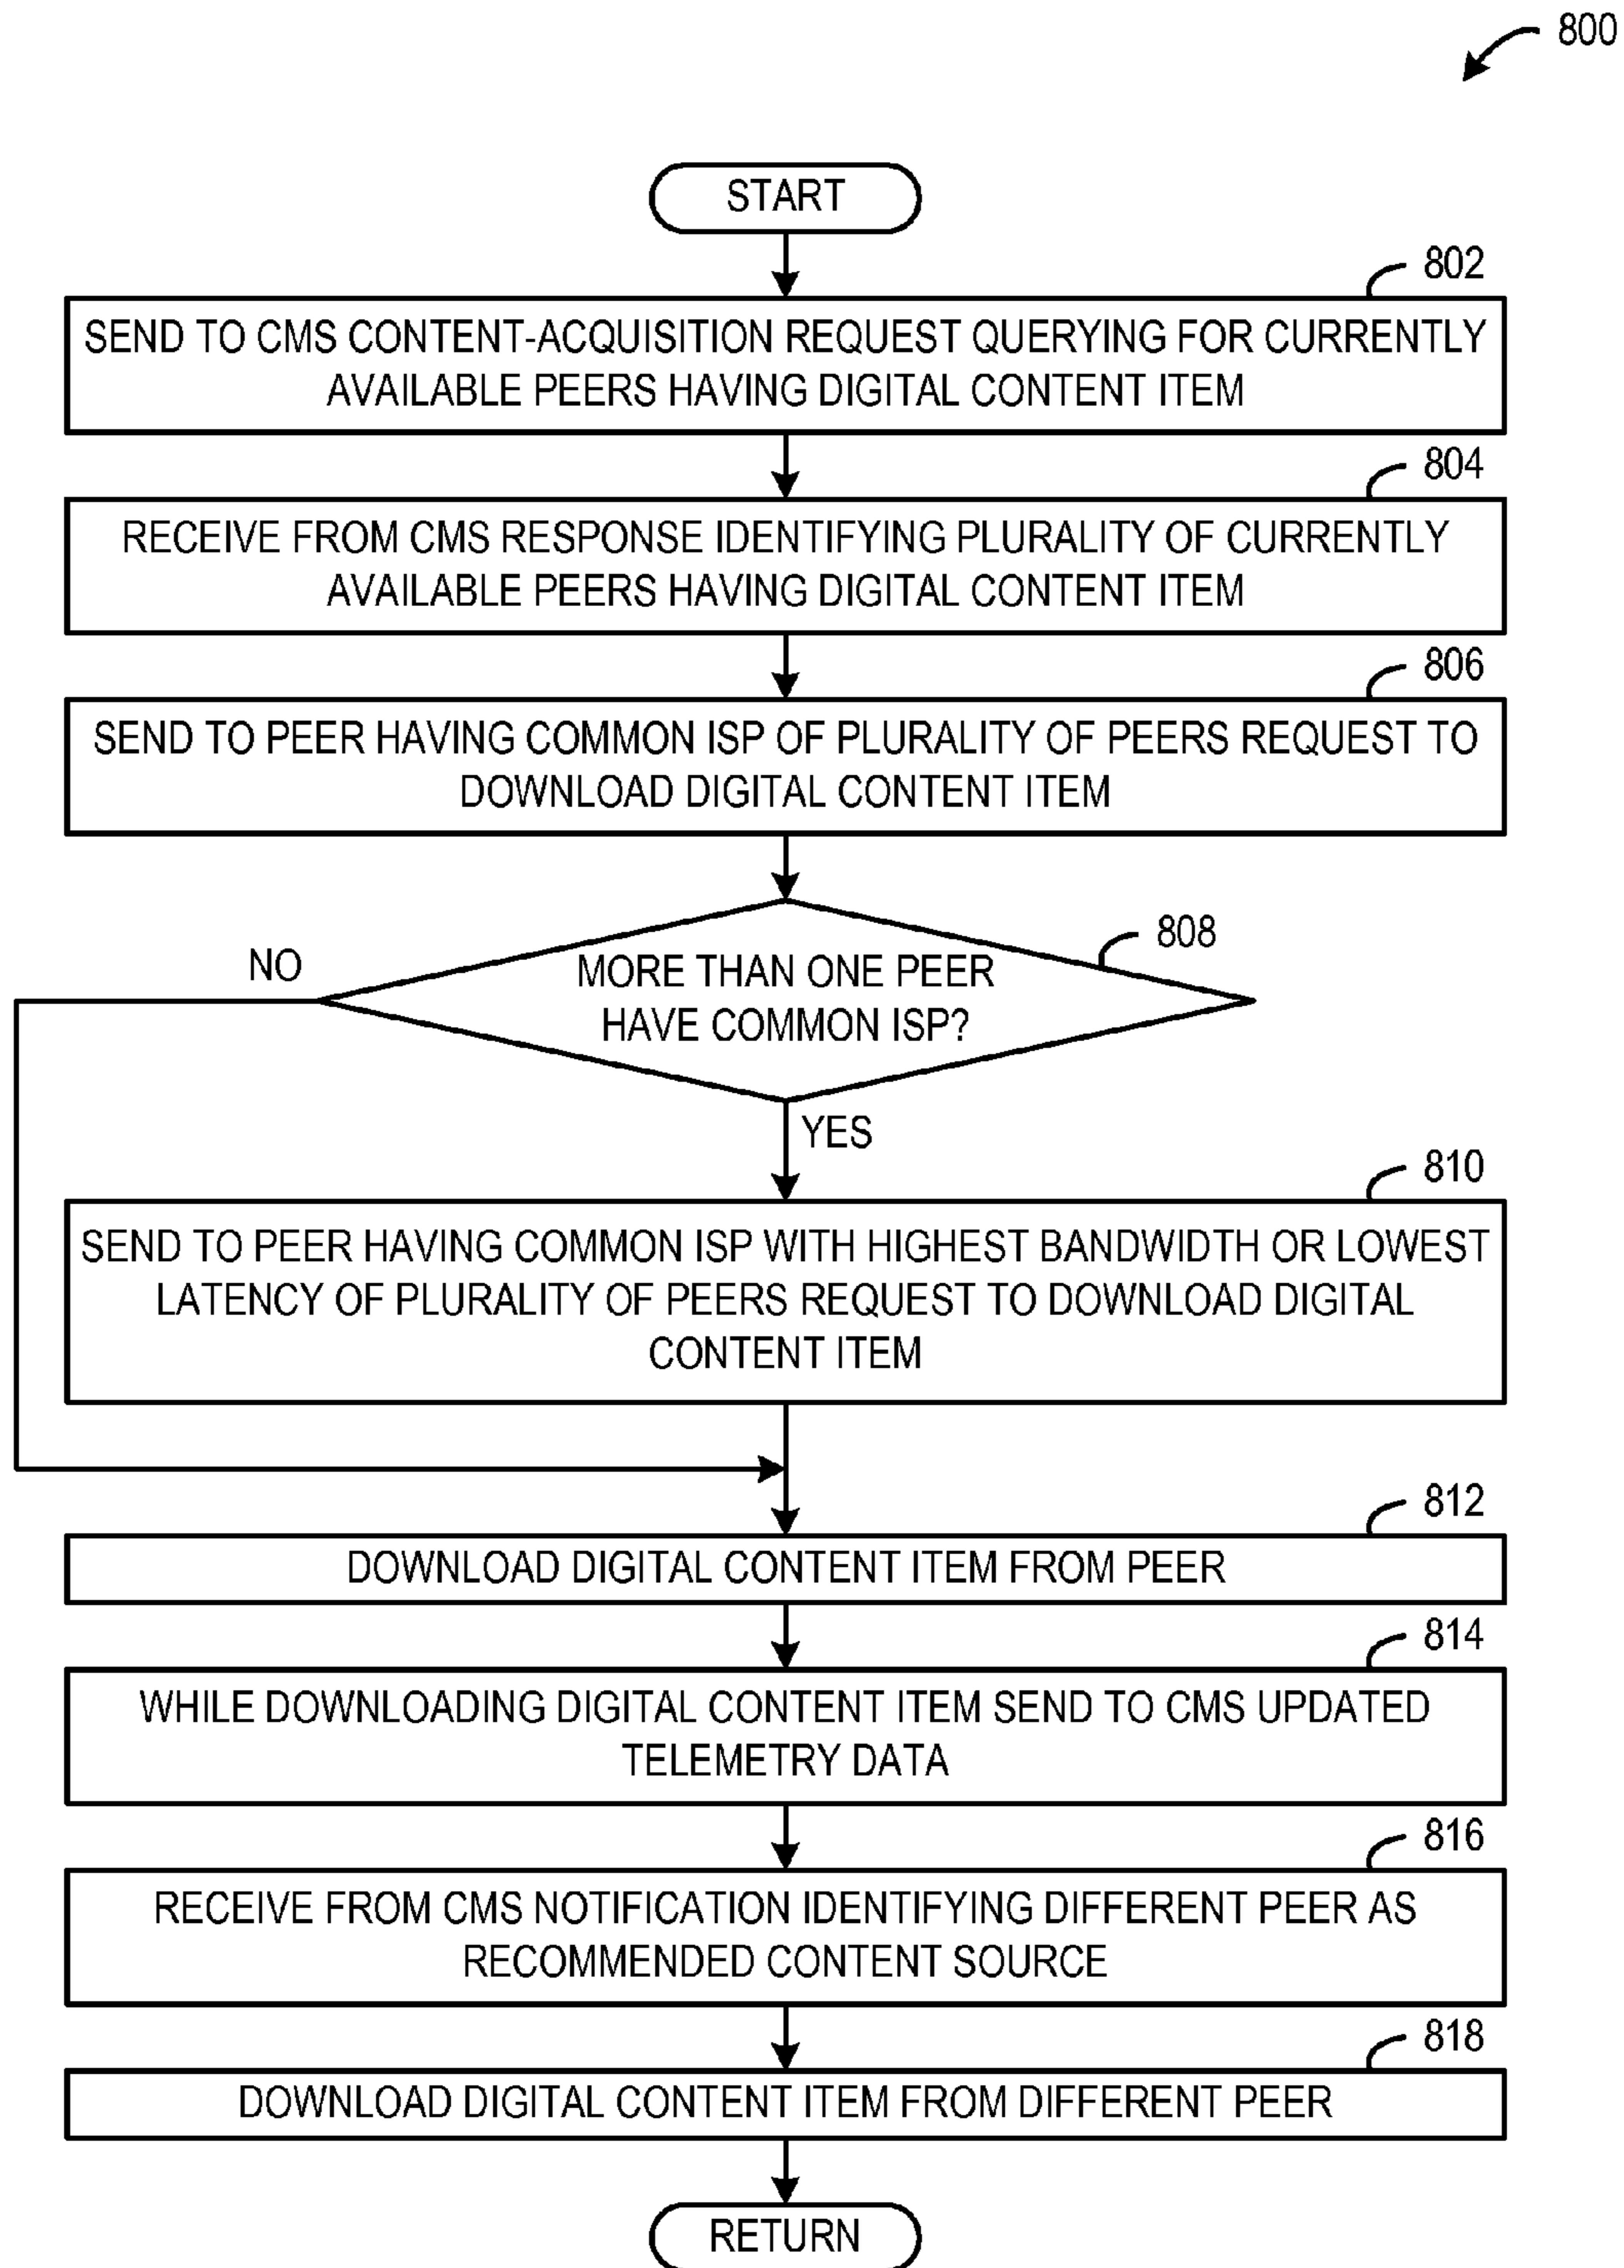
800

START

802

SEND TO CMS CONTENT-ACQUISITION REQUEST QUERYING FOR CURRENTLY AVAILABLE PEERS HAVING DIGITAL CONTENT ITEM

804

RECEIVE FROM CMS RESPONSE IDENTIFYING PLURALITY OF CURRENTLY AVAILABLE PEERS HAVING DIGITAL CONTENT ITEM

806

SEND TO PEER HAVING COMMON ISP OF PLURALITY OF PEERS REQUEST TO DOWNLOAD DIGITAL CONTENT ITEM

808

NO

MORE THAN ONE PEER HAVE COMMON ISP?

YES

810

SEND TO PEER HAVING COMMON ISP WITH HIGHEST BANDWIDTH OR LOWEST LATENCY OF PLURALITY OF PEERS REQUEST TO DOWNLOAD DIGITAL CONTENT ITEM

812

DOWNLOAD DIGITAL CONTENT ITEM FROM PEER

814

WHILE DOWNLOADING DIGITAL CONTENT ITEM SEND TO CMS UPDATED TELEMETRY DATA

816

RECEIVE FROM CMS NOTIFICATION IDENTIFYING DIFFERENT PEER AS RECOMMENDED CONTENT SOURCE

818

DOWNLOAD DIGITAL CONTENT ITEM FROM DIFFERENT PEER

RETURN